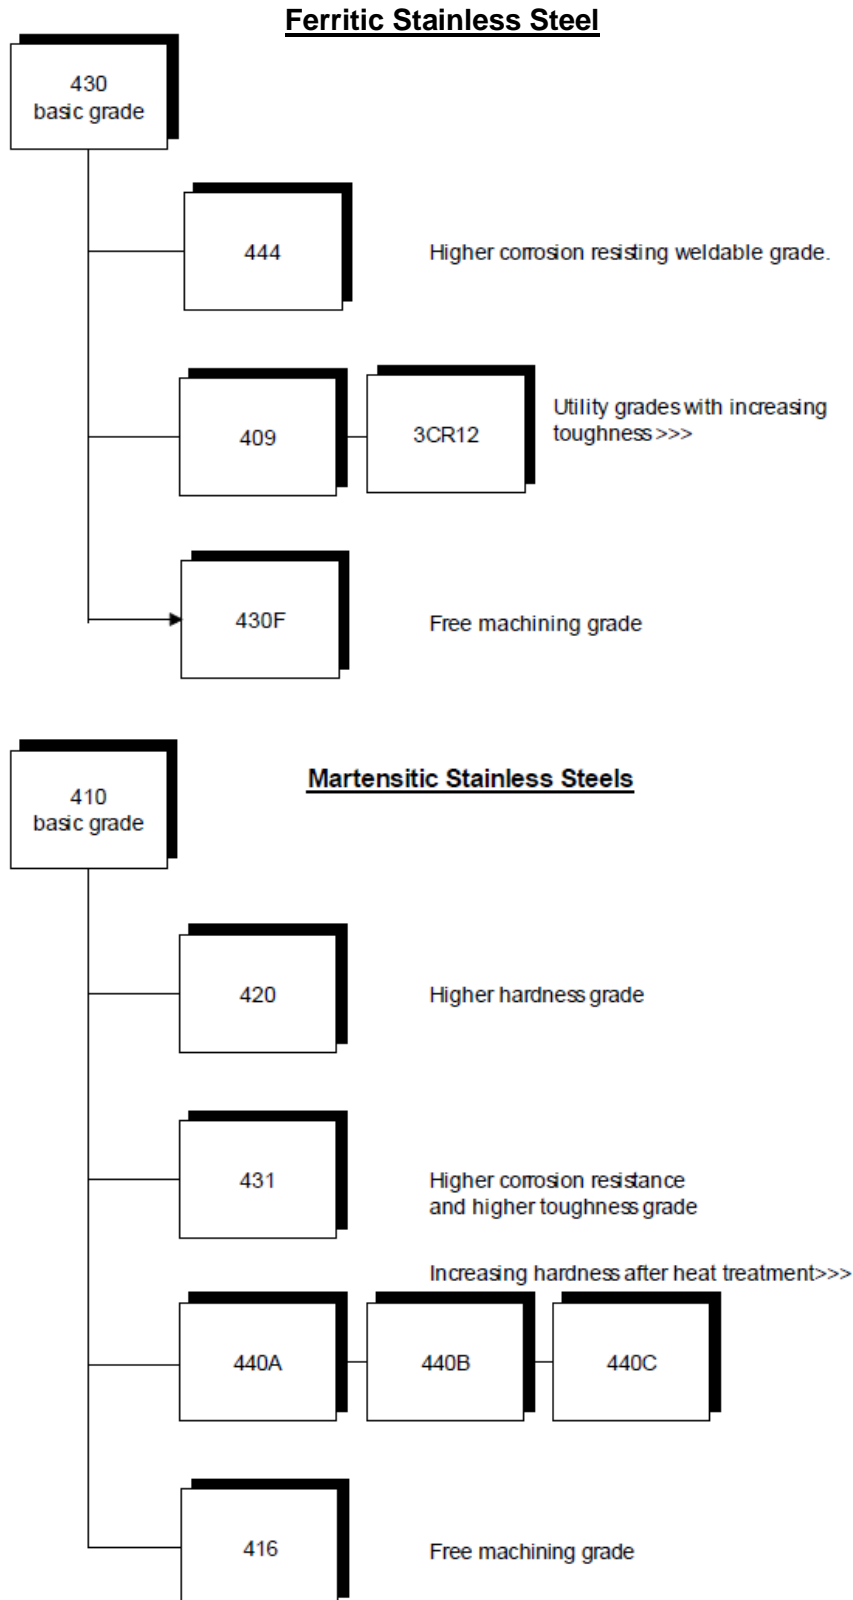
Ferritic Stainless Steel

430
basic grade

444

Higher corrosion resisting weldable grade.

409

3CR12

Utility grades with increasing toughness >>>

430F

Free machining grade

410
basic grade

Martensitic Stainless Steels

420

Higher hardness grade

431

Higher corrosion resistance and higher toughness grade

Increasing hardness after heat treatment>>>

440A

440B

440C

416

Free machining grade